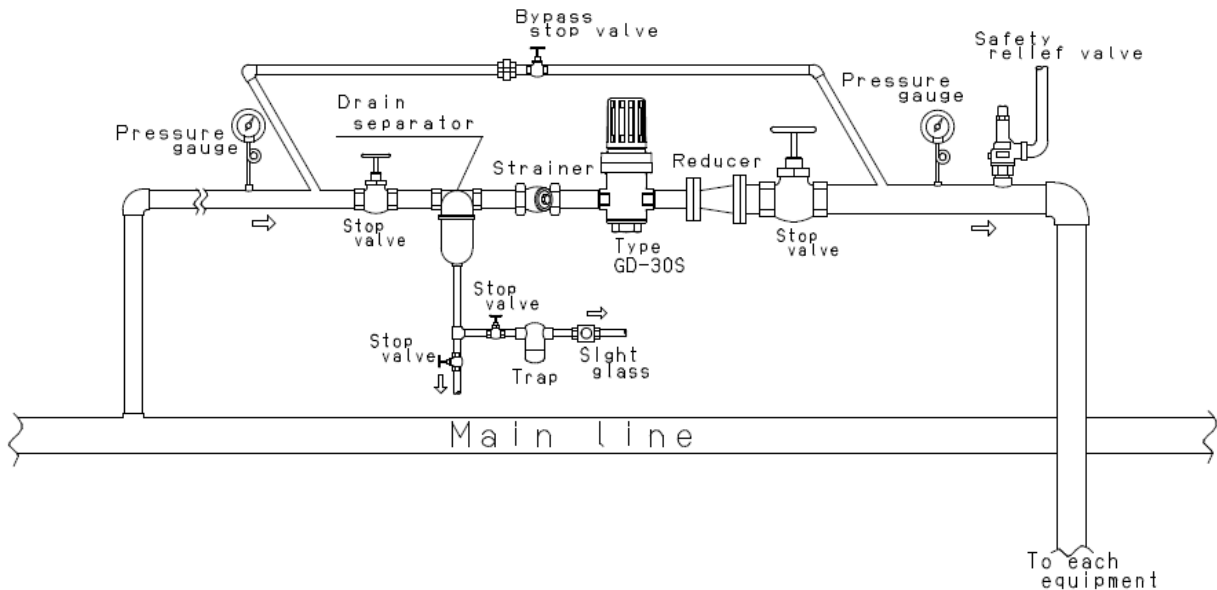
Bypass stop valve

Safety relief valve

Pressure gauge

Drain separator

Pressure gauge

Strainer

Reducer

Stop valve

Type GD-30S

Stop valve

Stop valve

Stop valve

Sight glass

Trap

Main line

To each equipment